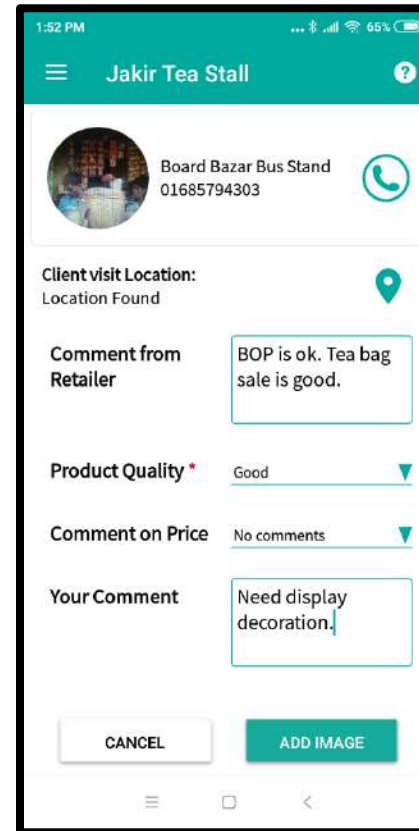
1:52 PM ... 65%

Jakir Tea Stall

Board Bazar Bus Stand
01685794303

Client visit Location:
Location Found

Comment from Retailer
BOP is ok. Tea bag sale is good.

Product Quality *
Good

Comment on Price
No comments

Your Comment
Need display decoration.

CANCEL
ADD IMAGE